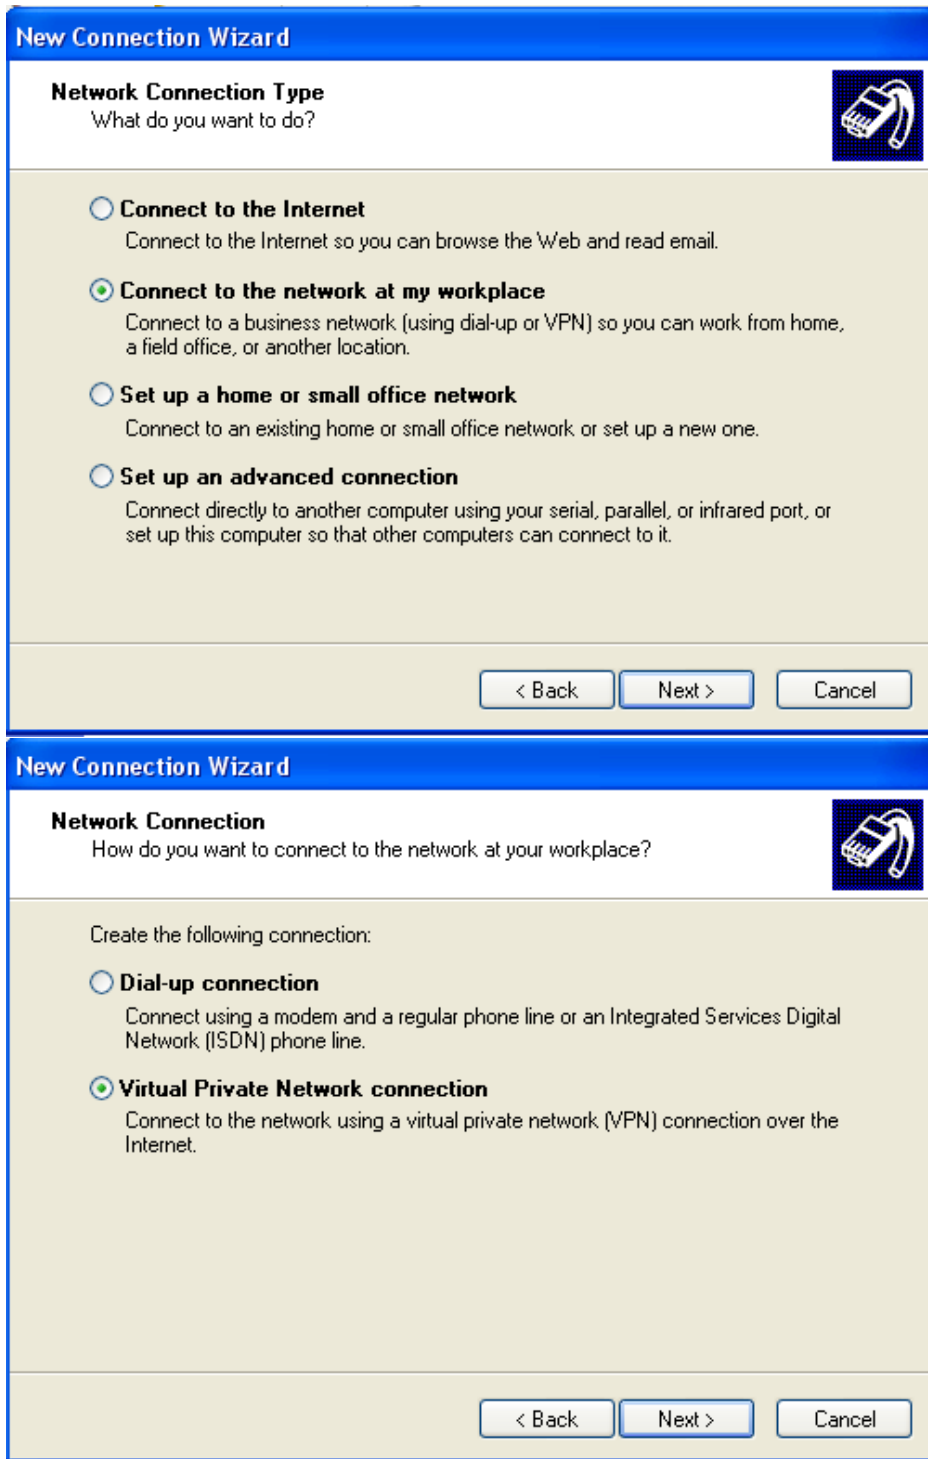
New Connection Wizard

Network Connection Type
What do you want to do?

Connect to the Internet
Connect to the Internet so you can browse the Web and read email.

Connect to the network at my workplace
Connect to a business network (using dial-up or VPN) so you can work from home, a field office, or another location.

Set up a home or small office network
Connect to an existing home or small office network or set up a new one.

Set up an advanced connection
Connect directly to another computer using your serial, parallel, or infrared port, or set up this computer so that other computers can connect to it.

< Back Next > Cancel

New Connection Wizard

Network Connection
How do you want to connect to the network at your workplace?

Create the following connection:

Dial-up connection
Connect using a modem and a regular phone line or an Integrated Services Digital Network (ISDN) phone line.

Virtual Private Network connection
Connect to the network using a virtual private network (VPN) connection over the Internet.

< Back Next > Cancel